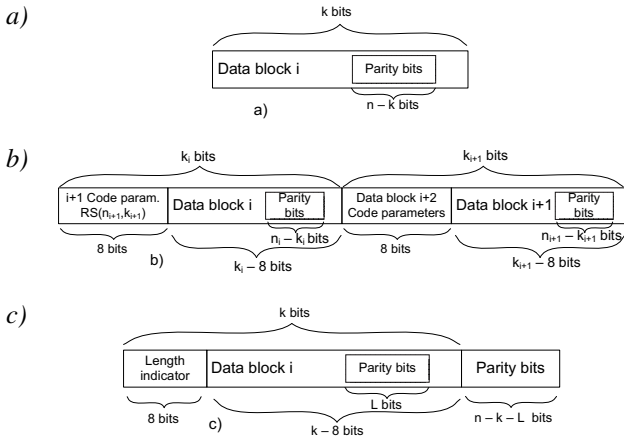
a)

k bits

Data block i

Parity bits

n – k bits

a)

b)

$k_i$ bits

$k_{i+1}$ bits

i+1 Code param. RS($n_{i+1}$,$k_{i+1}$)

Data block i

Parity bits

Data block i+2 Code parameters

Data block i+1

Parity bits

8 bits

$n_i - k_i$ bits

8 bits

$n_{i+1} - k_{i+1}$ bits

b)

$k_i - 8$ bits

$k_{i+1} - 8$ bits

c)

k bits

Length indicator

Data block i

Parity bits

Parity bits

L bits

8 bits

n – k – L bits

c)

k – 8 bits